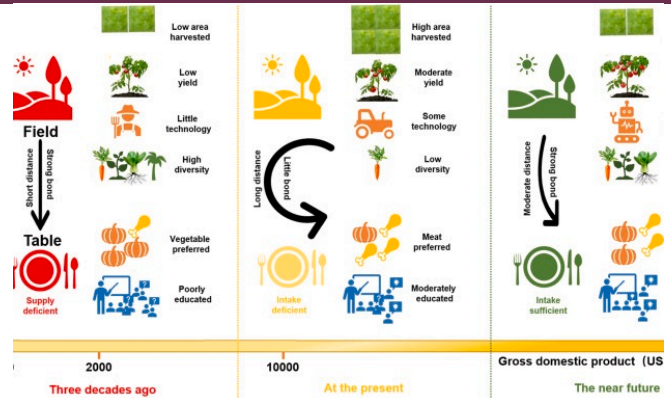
Low area harvested

Low yield

Little technology

High diversity

Field

Short distance

Strong bond

Table

Vegetable preferred

Poorly educated

Supply deficient

High area harvested

Moderate yield

Some technology

Low diversity

Long distance

Little bond

Meat preferred

Moderately educated

Intake deficient

Moderate distance

Strong bond

Intake sufficient

2000

10000

Gross domestic product (US

Three decades ago

At the present

The near future